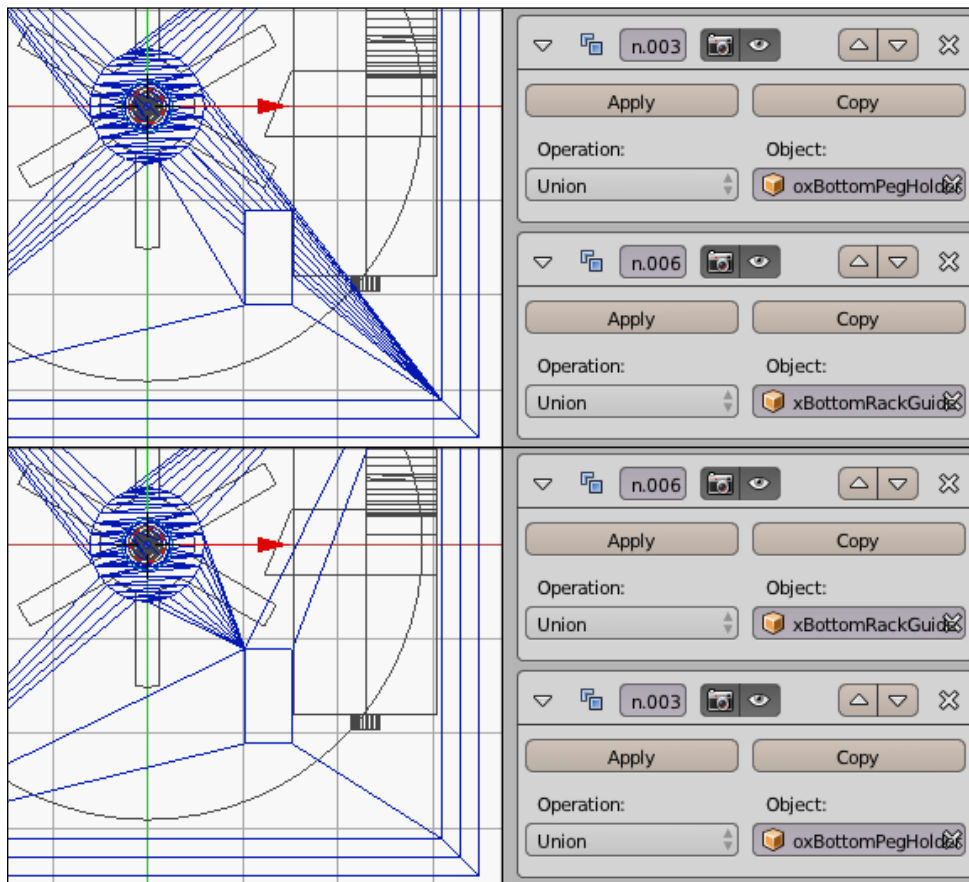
n.003

Apply Copy

Operation: Object:

Union oxBottomPegHolde

n.006

Apply Copy

Operation: Object:

Union xBottomRackGuide

n.006

Apply Copy

Operation: Object:

Union xBottomRackGuide

n.003

Apply Copy

Operation: Object:

Union oxBottomPegHolde